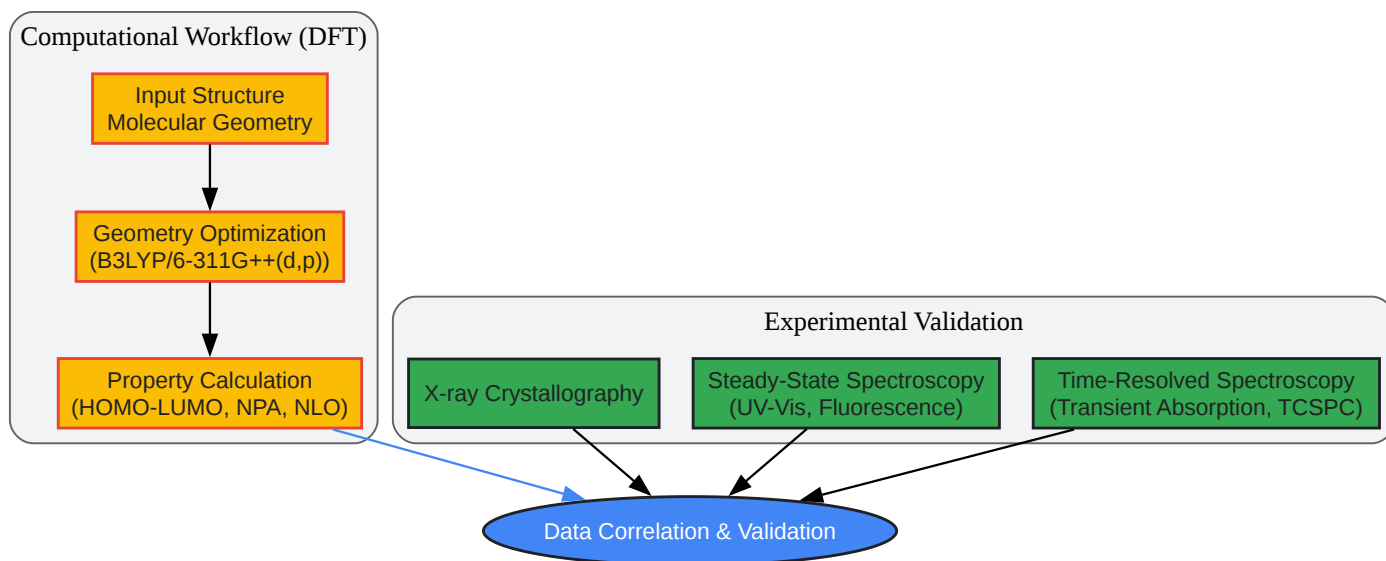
Computational Workflow (DFT)

Input Structure
Molecular Geometry

Geometry Optimization
(B3LYP/6-311G++(d,p))

Property Calculation
(HOMO-LUMO, NPA, NLO)

Experimental Validation

X-ray Crystallography

Steady-State Spectroscopy
(UV-Vis, Fluorescence)

Time-Resolved Spectroscopy
(Transient Absorption, TCSPC)

Data Correlation & Validation